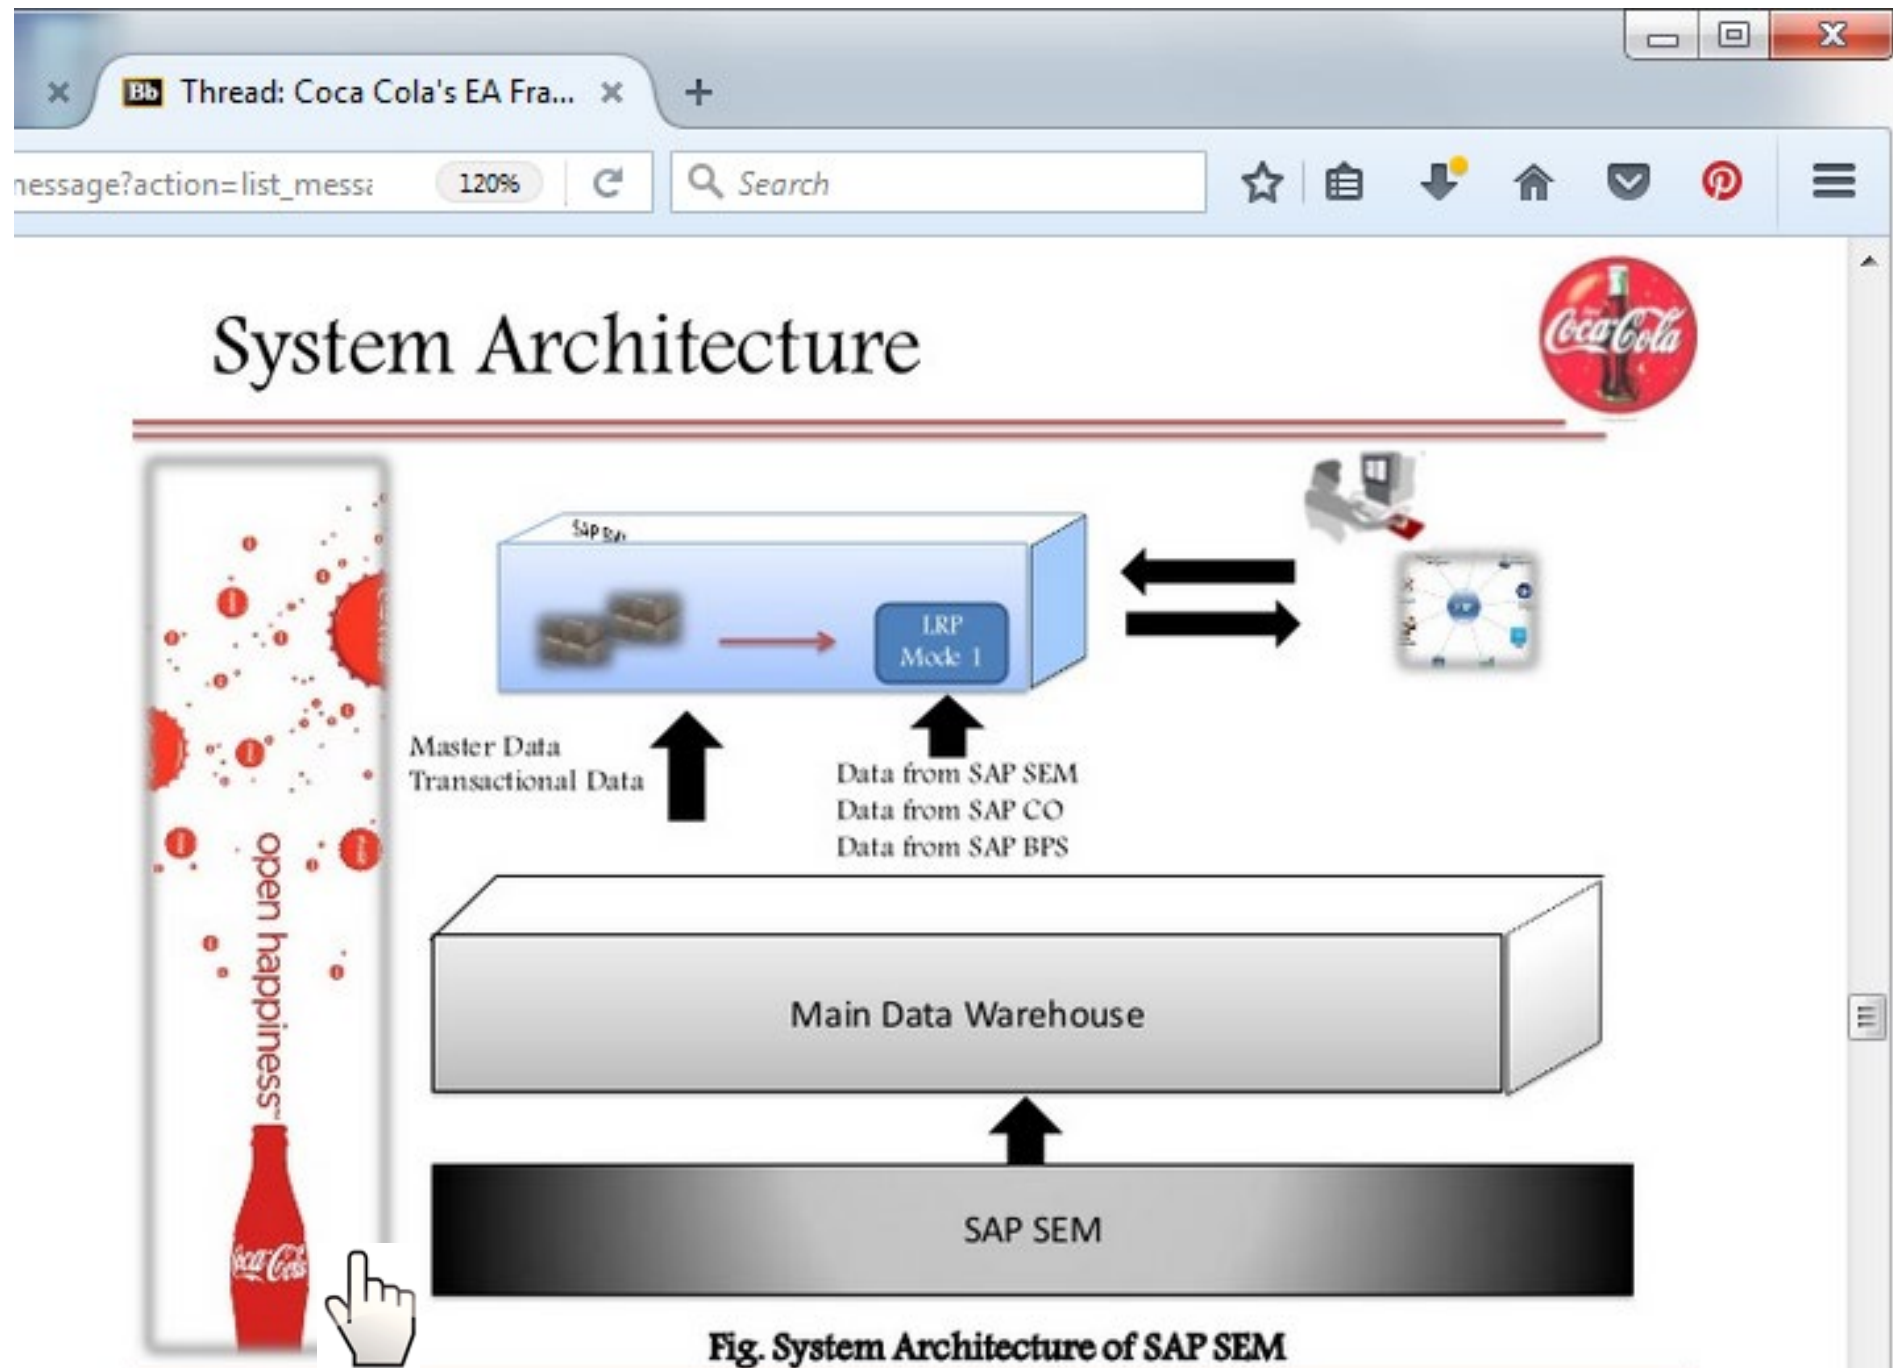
Bb Thread: Coca Cola's EA Fra... ×

+

nessage?action=list_mess

120%

Search

System Architecture

Coca-Cola

SAP BW

LRP Mode 1

Master Data
Transactional Data

Data from SAP SEM
Data from SAP CO
Data from SAP BPS

open happiness

Main Data Warehouse

SAP SEM

Coca-Cola

Fig. System Architecture of SAP SEM